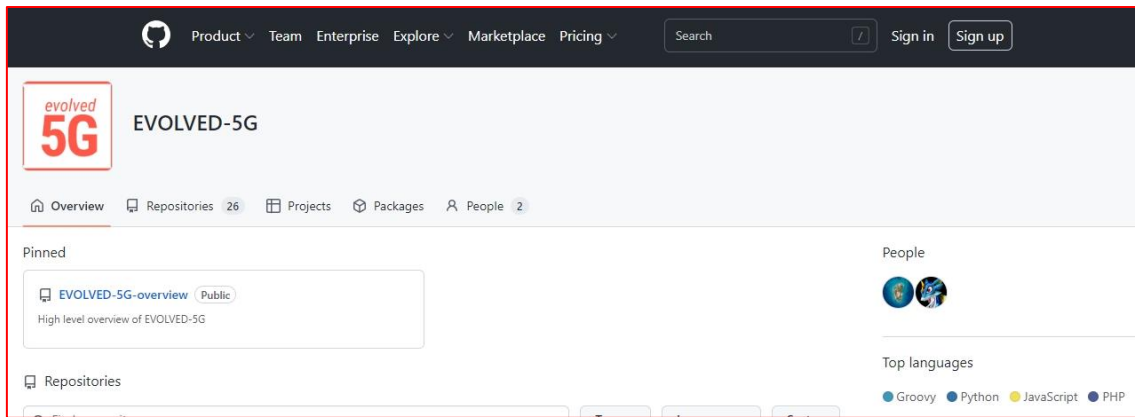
Product Team Enterprise Explore Marketplace Pricing Search / Sign in Sign up

evolved 5G

EVOLVED-5G

Overview Repositories 26 Projects Packages People 2

Pinned

EVOLVED-5G-overview Public

High level overview of EVOLVED-5G

Repositories

People

Top languages

Groovy Python JavaScript PHP